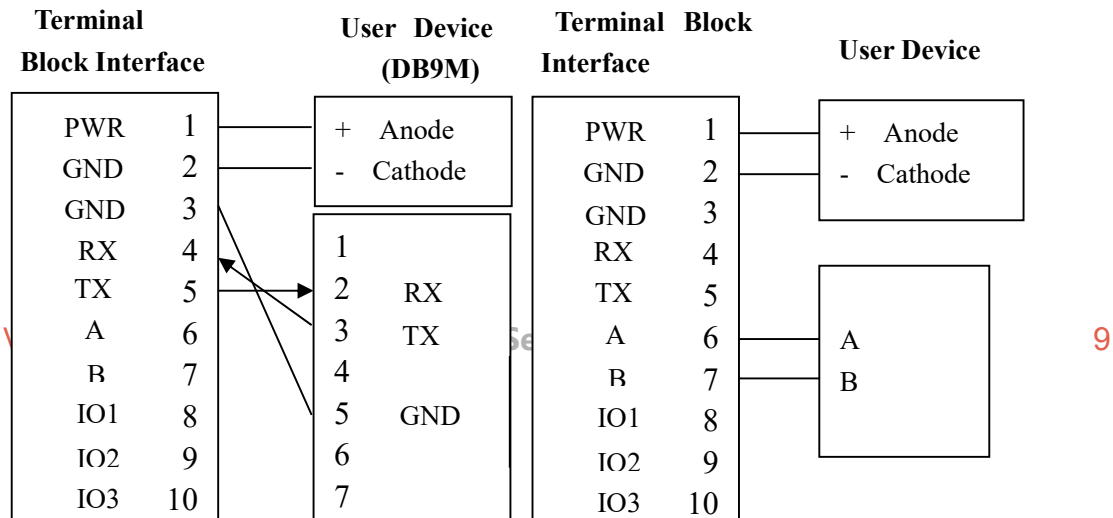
Terminal Block Interface

User Device (DB9M)

Terminal Block Interface

User Device

PWR 1
GND 2
GND 3
RX 4
TX 5
A 6
B 7
IO1 8
IO2 9
IO3 10

+ Anode
- Cathode

1
2 RX
3 TX
4
5 GND
6
7

PWR 1
GND 2
GND 3
RX 4
TX 5
A 6
B 7
IO1 8
IO2 9
IO3 10

+ Anode
- Cathode

A
B

Se

9